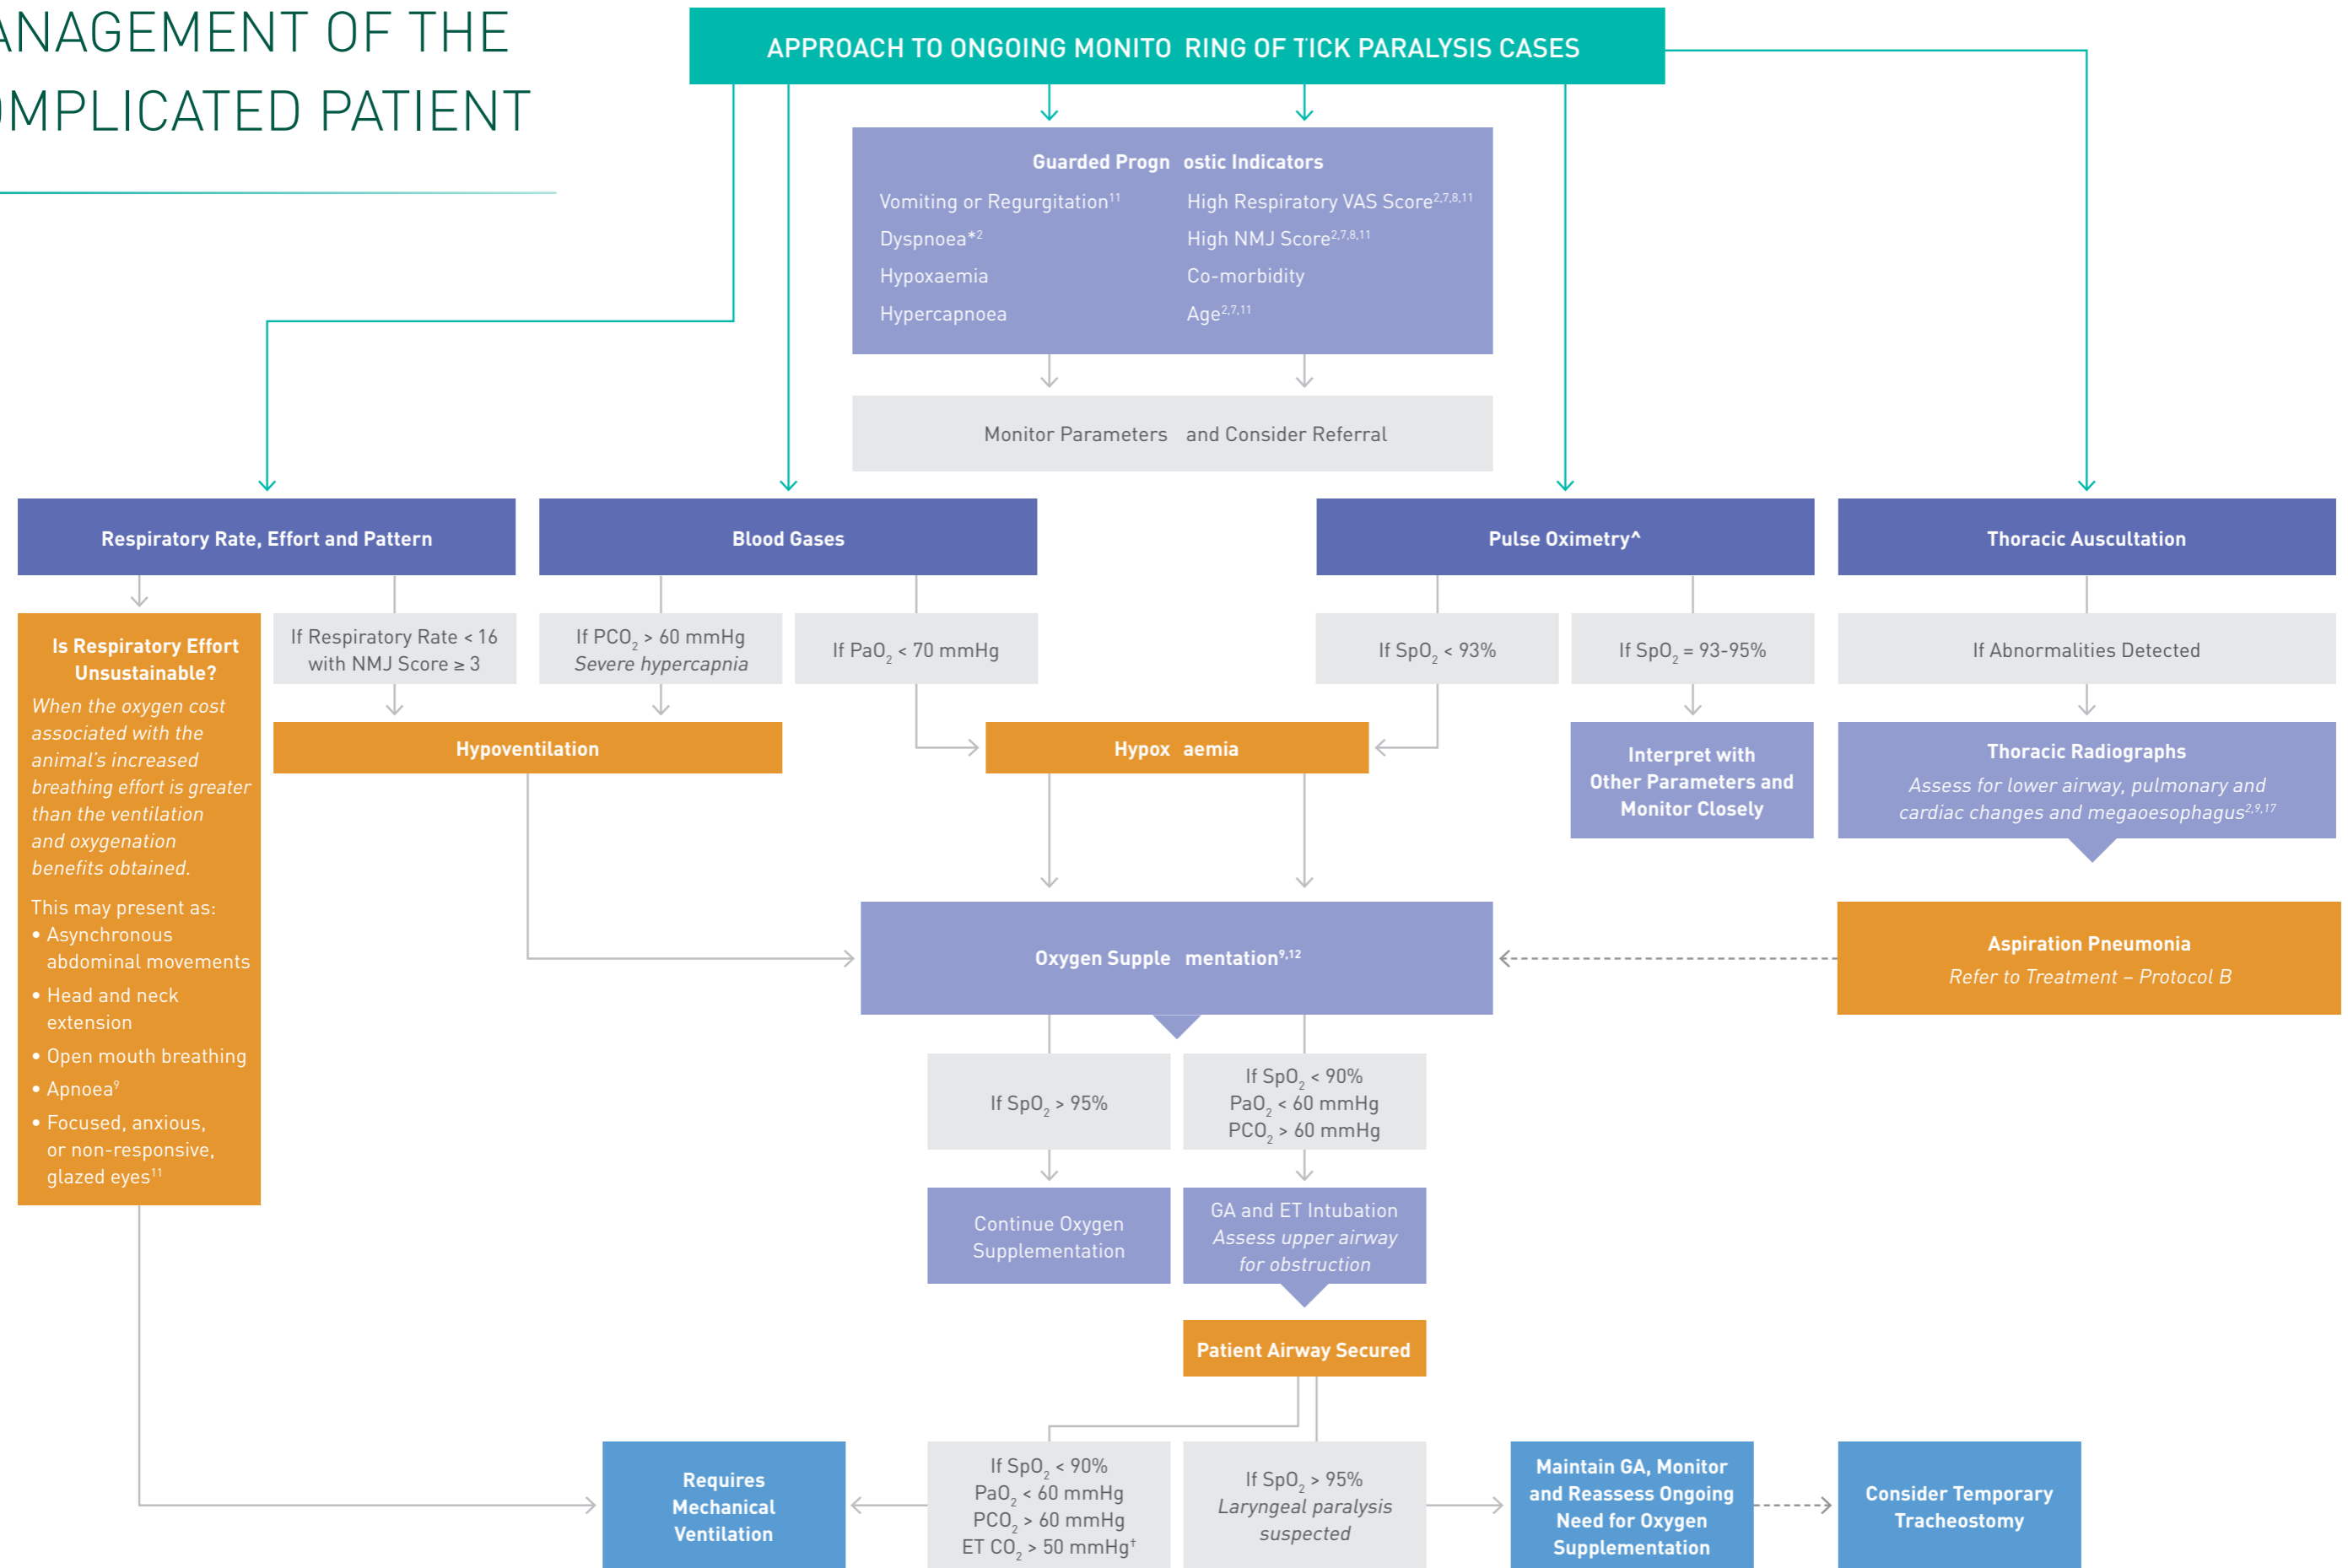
ANAGEMENT OF THE
MPLICATED PATIENT

APPROACH TO ONGOING MONITO RING OF TICK PARALYSIS CASES

Guarded Progn ostic Indicators

Vomiting or Regurgitation$^{11}$
Dyspnoea*$^{2}$
Hypoxaemia
Hypercapnoea

High Respiratory VAS Score$^{2,7,8,11}$
High NMJ Score$^{2,7,8,11}$
Co-morbidity
Age$^{2,7,11}$

Monitor Parameters and Consider Referral

Respiratory Rate, Effort and Pattern

Blood Gases

Pulse Oximetry^

Thoracic Auscultation

Is Respiratory Effort Unsustainable?

When the oxygen cost associated with the animal's increased breathing effort is greater than the ventilation and oxygenation benefits obtained.

This may present as:
• Asynchronous abdominal movements
• Head and neck extension
• Open mouth breathing
• Apnoea$^{9}$
• Focused, anxious, or non-responsive, glazed eyes$^{11}$

If Respiratory Rate < 16 with NMJ Score ≥ 3

If $PCO_2$ > 60 mmHg
Severe hypercapnia

If $PaO_2$ < 70 mmHg

If $SpO_2$ < 93%

If $SpO_2$ = 93-95%

If Abnormalities Detected

Hypoventilation

Hypox aemia

Interpret with Other Parameters and Monitor Closely

Thoracic Radiographs
Assess for lower airway, pulmonary and cardiac changes and megaoesophagus$^{2,9,17}$

Oxygen Supple mentation$^{9,12}$

Aspiration Pneumonia
Refer to Treatment – Protocol B

If $SpO_2$ > 95%

If $SpO_2$ < 90%
$PaO_2$ < 60 mmHg
$PCO_2$ > 60 mmHg

Continue Oxygen Supplementation

GA and ET Intubation
Assess upper airway for obstruction

Patient Airway Secured

Requires Mechanical Ventilation

If $SpO_2$ < 90%
$PaO_2$ < 60 mmHg
$PCO_2$ > 60 mmHg
ET $CO_2$ > 50 mmHg$^{†}$

If $SpO_2$ > 95%
Laryngeal paralysis suspected

Maintain GA, Monitor and Reassess Ongoing Need for Oxygen Supplementation

Consider Temporary Tracheostomy